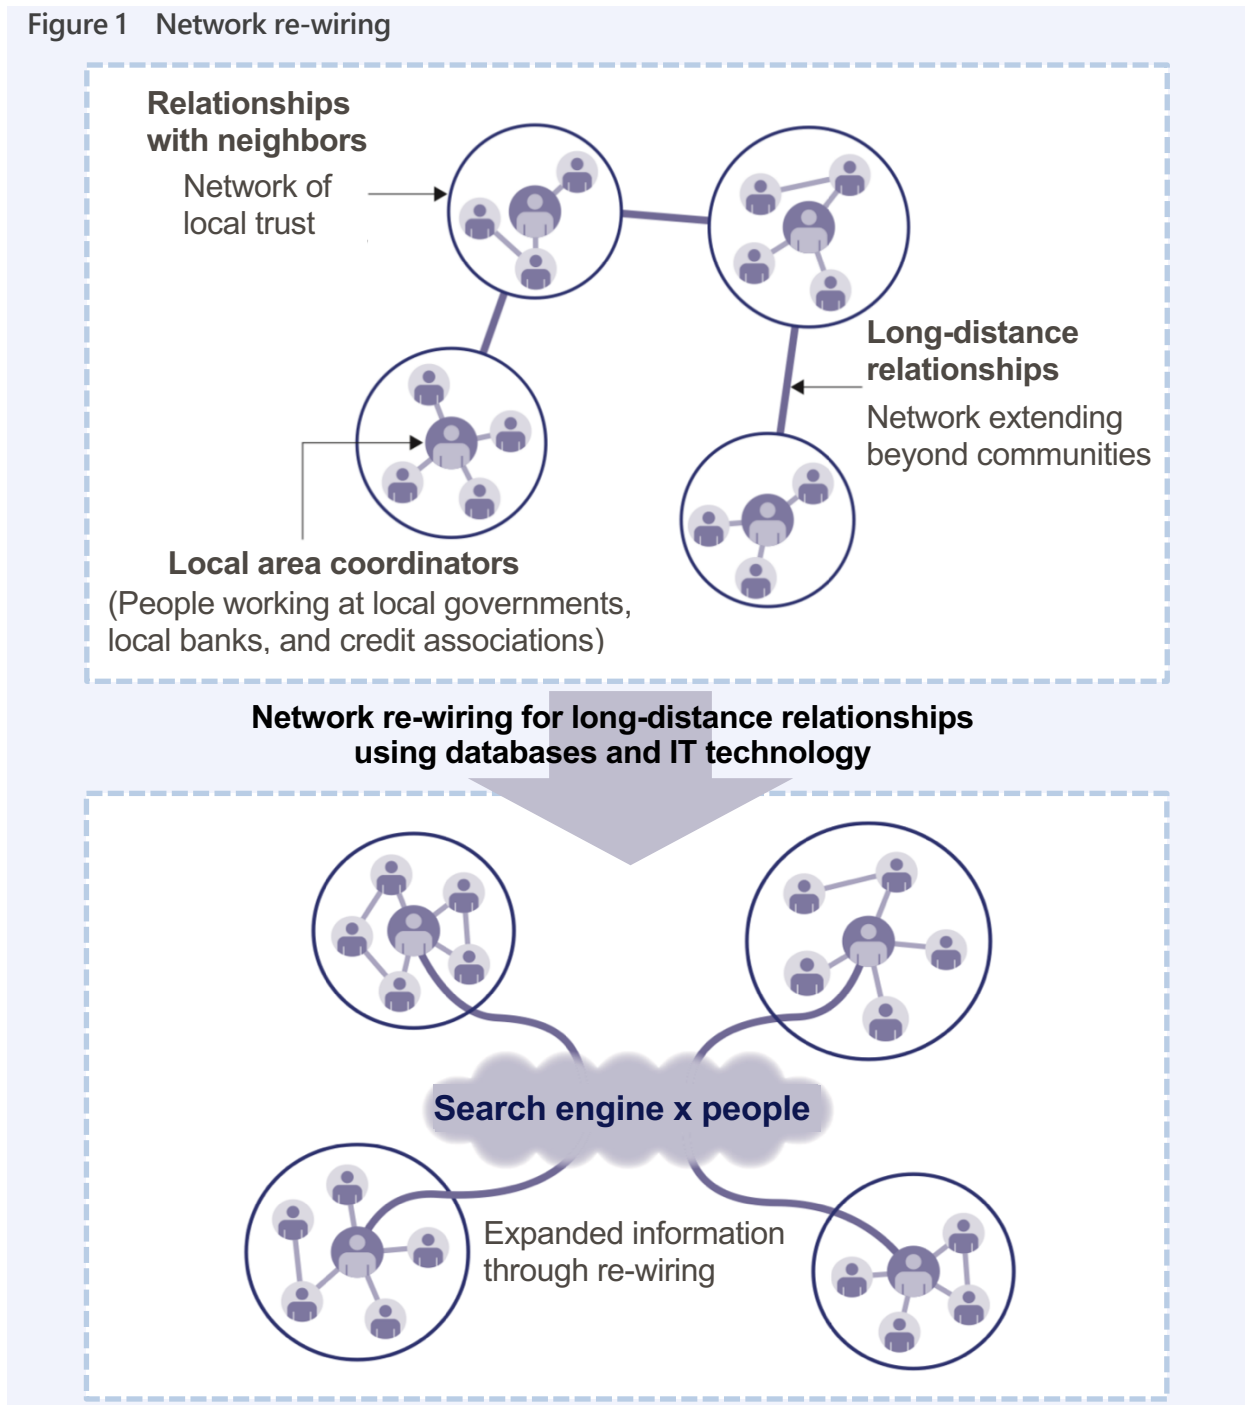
Figure 1 Network re-wiring

Relationships with neighbors

Network of local trust

Long-distance relationships

Network extending beyond communities

Local area coordinators
(People working at local governments, local banks, and credit associations)

Network re-wiring for long-distance relationships using databases and IT technology

Search engine x people

Expanded information through re-wiring